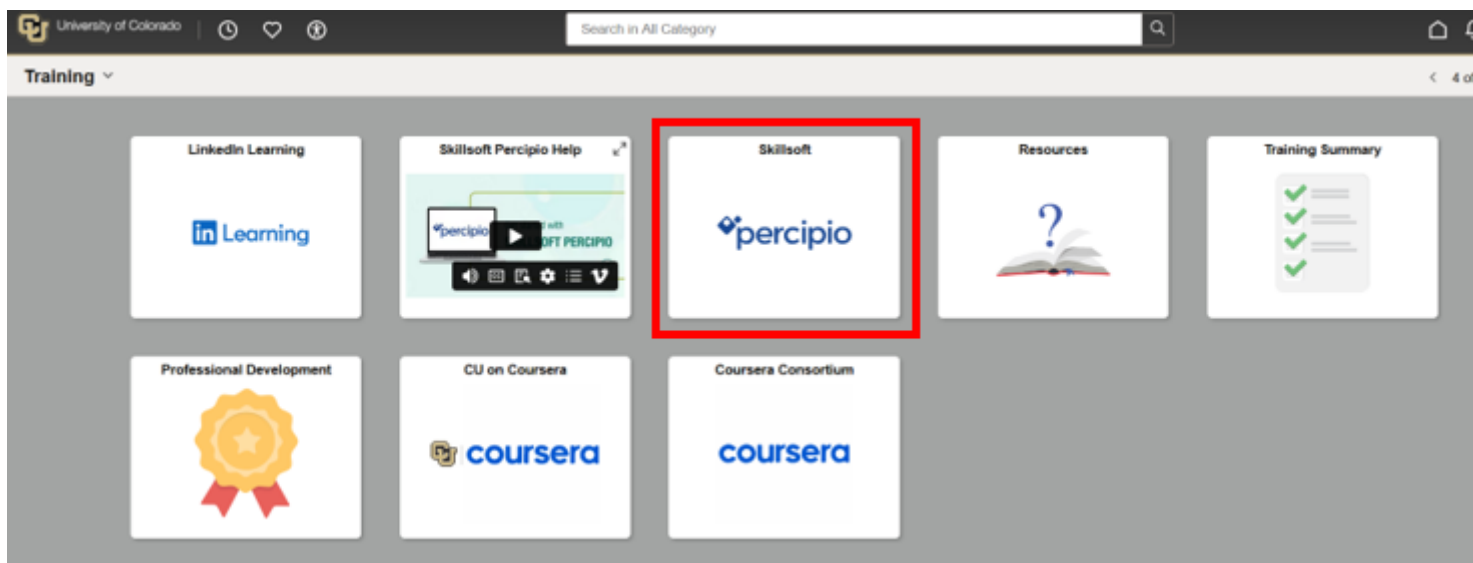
University of Colorado

Search in All Category

Training

4 of

LinkedIn Learning

in Learning

Skillsoft Percipio Help

percipio

OFT PERCIPIO

Skillsoft

percipio

Resources

?

Training Summary

Professional Development

CU on Coursera

coursera

Coursera Consortium

coursera